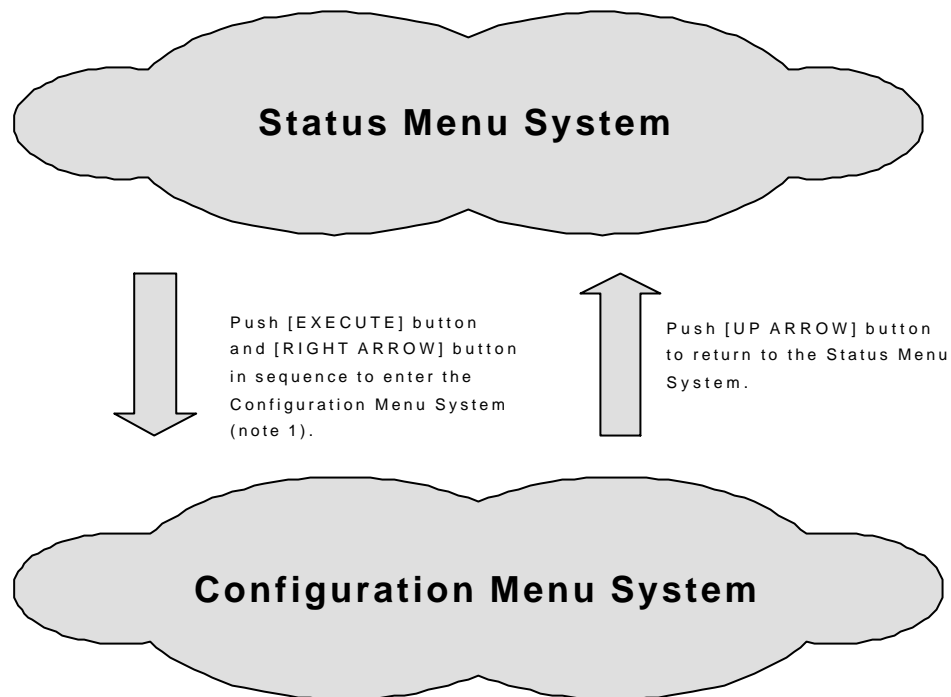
Status Menu System

Push [EXECUTE] button and [RIGHT ARROW] button in sequence to enter the Configuration Menu System (note 1).

Push [UP ARROW] button to return to the Status Menu System.

Configuration Menu System